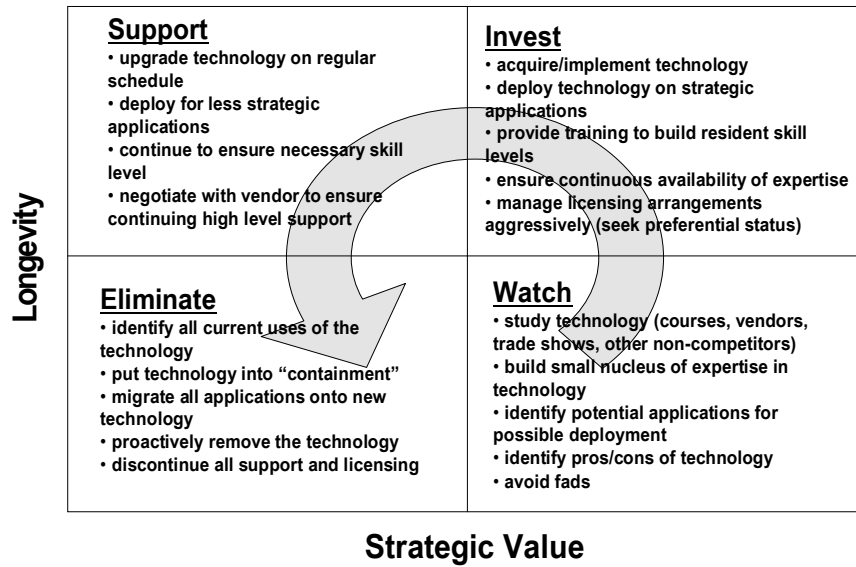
Longevity

Support
• upgrade technology on regular schedule
• deploy for less strategic applications
• continue to ensure necessary skill level
• negotiate with vendor to ensure continuing high level support

Invest
• acquire/implement technology
• deploy technology on strategic applications
• provide training to build resident skill levels
• ensure continuous availability of expertise
• manage licensing arrangements aggressively (seek preferential status)

Eliminate
• identify all current uses of the technology
• put technology into "containment"
• migrate all applications onto new technology
• proactively remove the technology
• discontinue all support and licensing

Watch
• study technology (courses, vendors, trade shows, other non-competitors)
• build small nucleus of expertise in technology
• identify potential applications for possible deployment
• identify pros/cons of technology
• avoid fads

Strategic Value